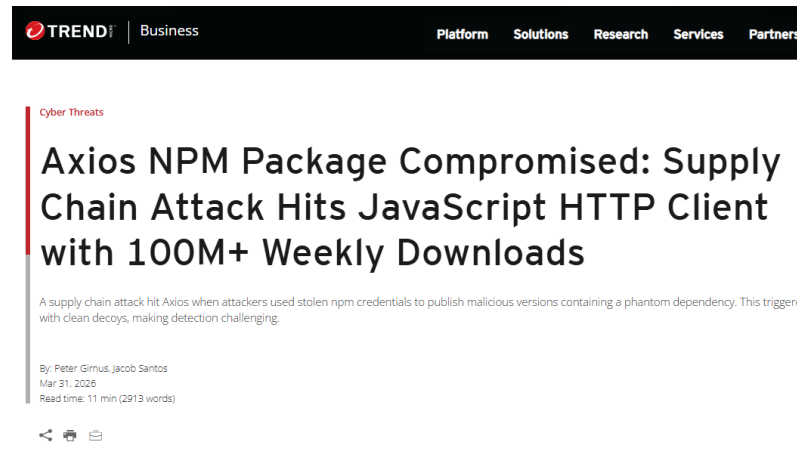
TREND | Business

Platform Solutions Research Services Partners

Cyber Threats

Axios NPM Package Compromised: Supply Chain Attack Hits JavaScript HTTP Client with 100M+ Weekly Downloads

A supply chain attack hit Axios when attackers used stolen npm credentials to publish malicious versions containing a phantom dependency. This triggere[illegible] with clean decoys, making detection challenging.

By: Peter Girnus, Jacob Santos
Mar 31, 2026
Read time: 11 min (2913 words)